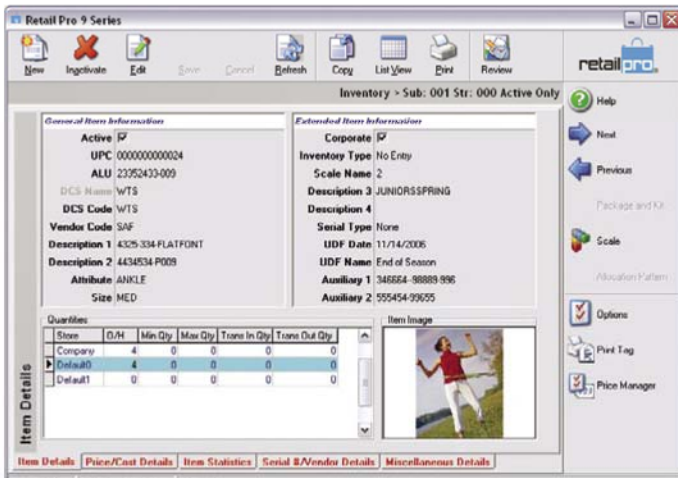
Retail Pro 9 Series

New Inactivate Edit Save Cancel Refresh Copy List View Print Review

retail pro.

Inventory > Sub: 001 Str: 000 Active Only

Help

General Item Information

Active ☑
UPC 0000000000024
ALU 23352433-009
DCS Name WTS
DCS Code WTS
Vendor Code SAF
Description 1 4325-334-FLATFONT
Description 2 4434534-P009
Attribute ANKLE
Size MED

Extended Item Information

Corporate ☑
Inventory Type No Entry
Scale Name 2
Description 3 JUNIORSSPRING
Description 4
Serial Type None
UDF Date 11/14/2006
UDF Name End of Season
Auxiliary 1 346664--98889-996
Auxiliary 2 555454-99655

Next

Previous

Package and Kit

Scale

Allocation Pattern

Quantities

| Store | O/H | Min Qty | Max Qty | Trans In Qty | Trans Out Qty |
|---|---|---|---|---|---|
| Company | 4 | 0 | 0 | 0 | 0 |
| Default0 | 4 | 0 | 0 | 0 | 0 |
| Default1 | 0 | 0 | 0 | 0 | 0 |

Item Image

Options

Print Tag

Price Manager

Item Details

Item Details | Price/Cost Details | Item Statistics | Serial #/Vendor Details | Miscellaneous Details